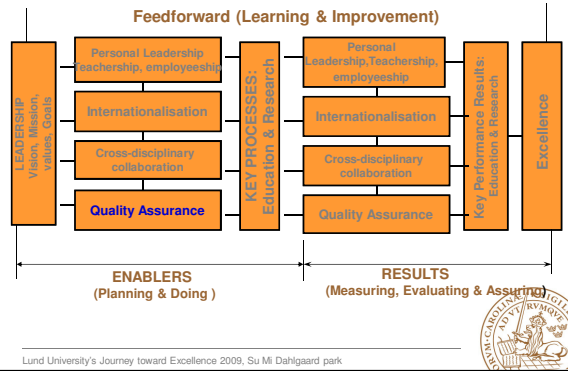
Feedforward (Learning & Improvement)

LEADERSHIP
Vision, Mission, values, Goals

Personal Leadership Teachership, employeeship

Internationalisation

Cross-disciplinary collaboration

Quality Assurance

KEY PROCESSES: Education & Research

Personal Leadership,Teachership, employeeship

Internationalisation

Cross-disciplinary collaboration

Quality Assurance

Key Performance Results: Education & Research

Excellence

ENABLERS
(Planning & Doing )

RESULTS
(Measuring, Evaluating & Assuring)

Lund University's Journey toward Excellence 2009, Su Mi Dahlgaard park